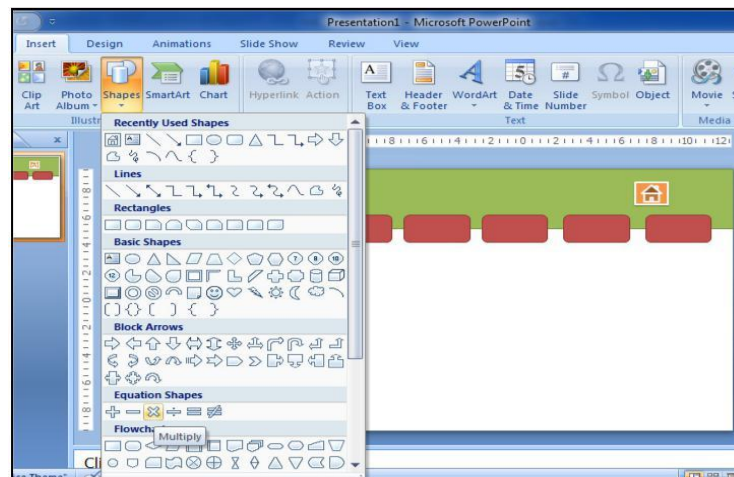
Presentation1 - Microsoft PowerPoint

Insert Design Animations Slide Show Review View

Clip Art Photo Album Shapes SmartArt Chart Hyperlink Action Text Box Header & Footer WordArt Date & Time Slide Number Symbol Object Movie

Illustr Text Media

Recently Used Shapes

Lines

Rectangles

Basic Shapes

Block Arrows

Equation Shapes

Flowchart

Multiply

Cli